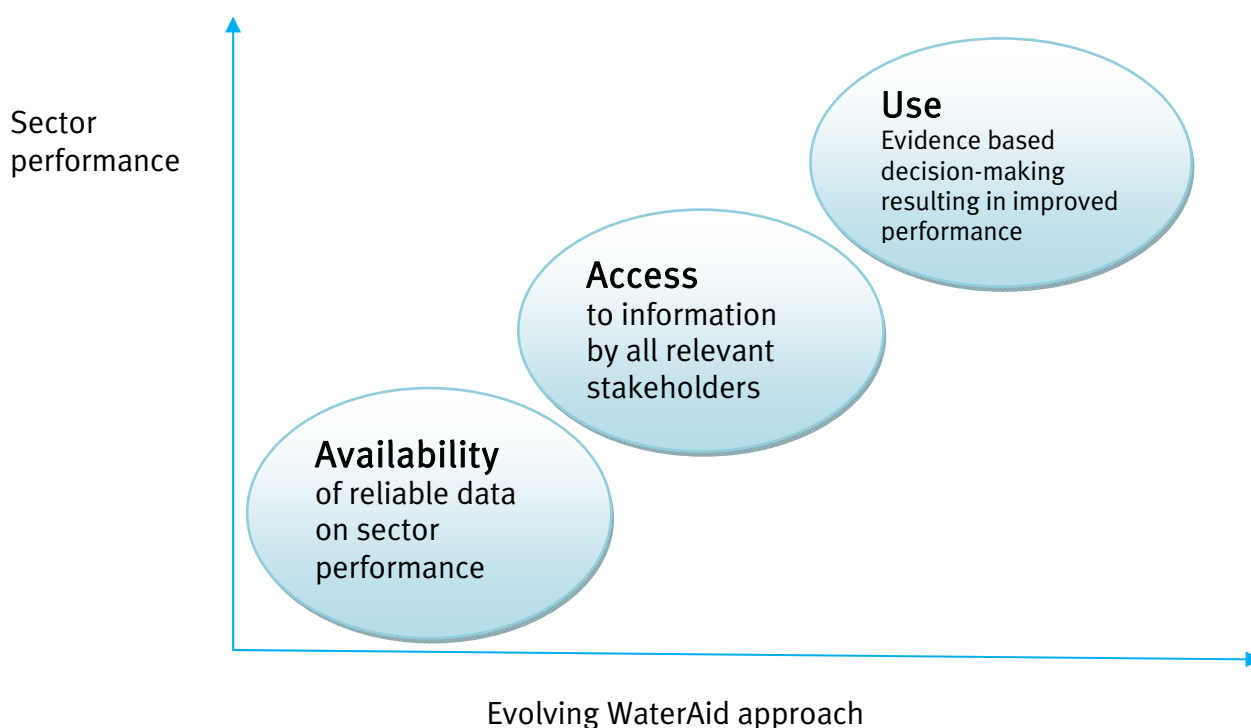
Sector performance

Use
Evidence based decision-making resulting in improved performance

Access
to information by all relevant stakeholders

Availability
of reliable data on sector performance

Evolving WaterAid approach